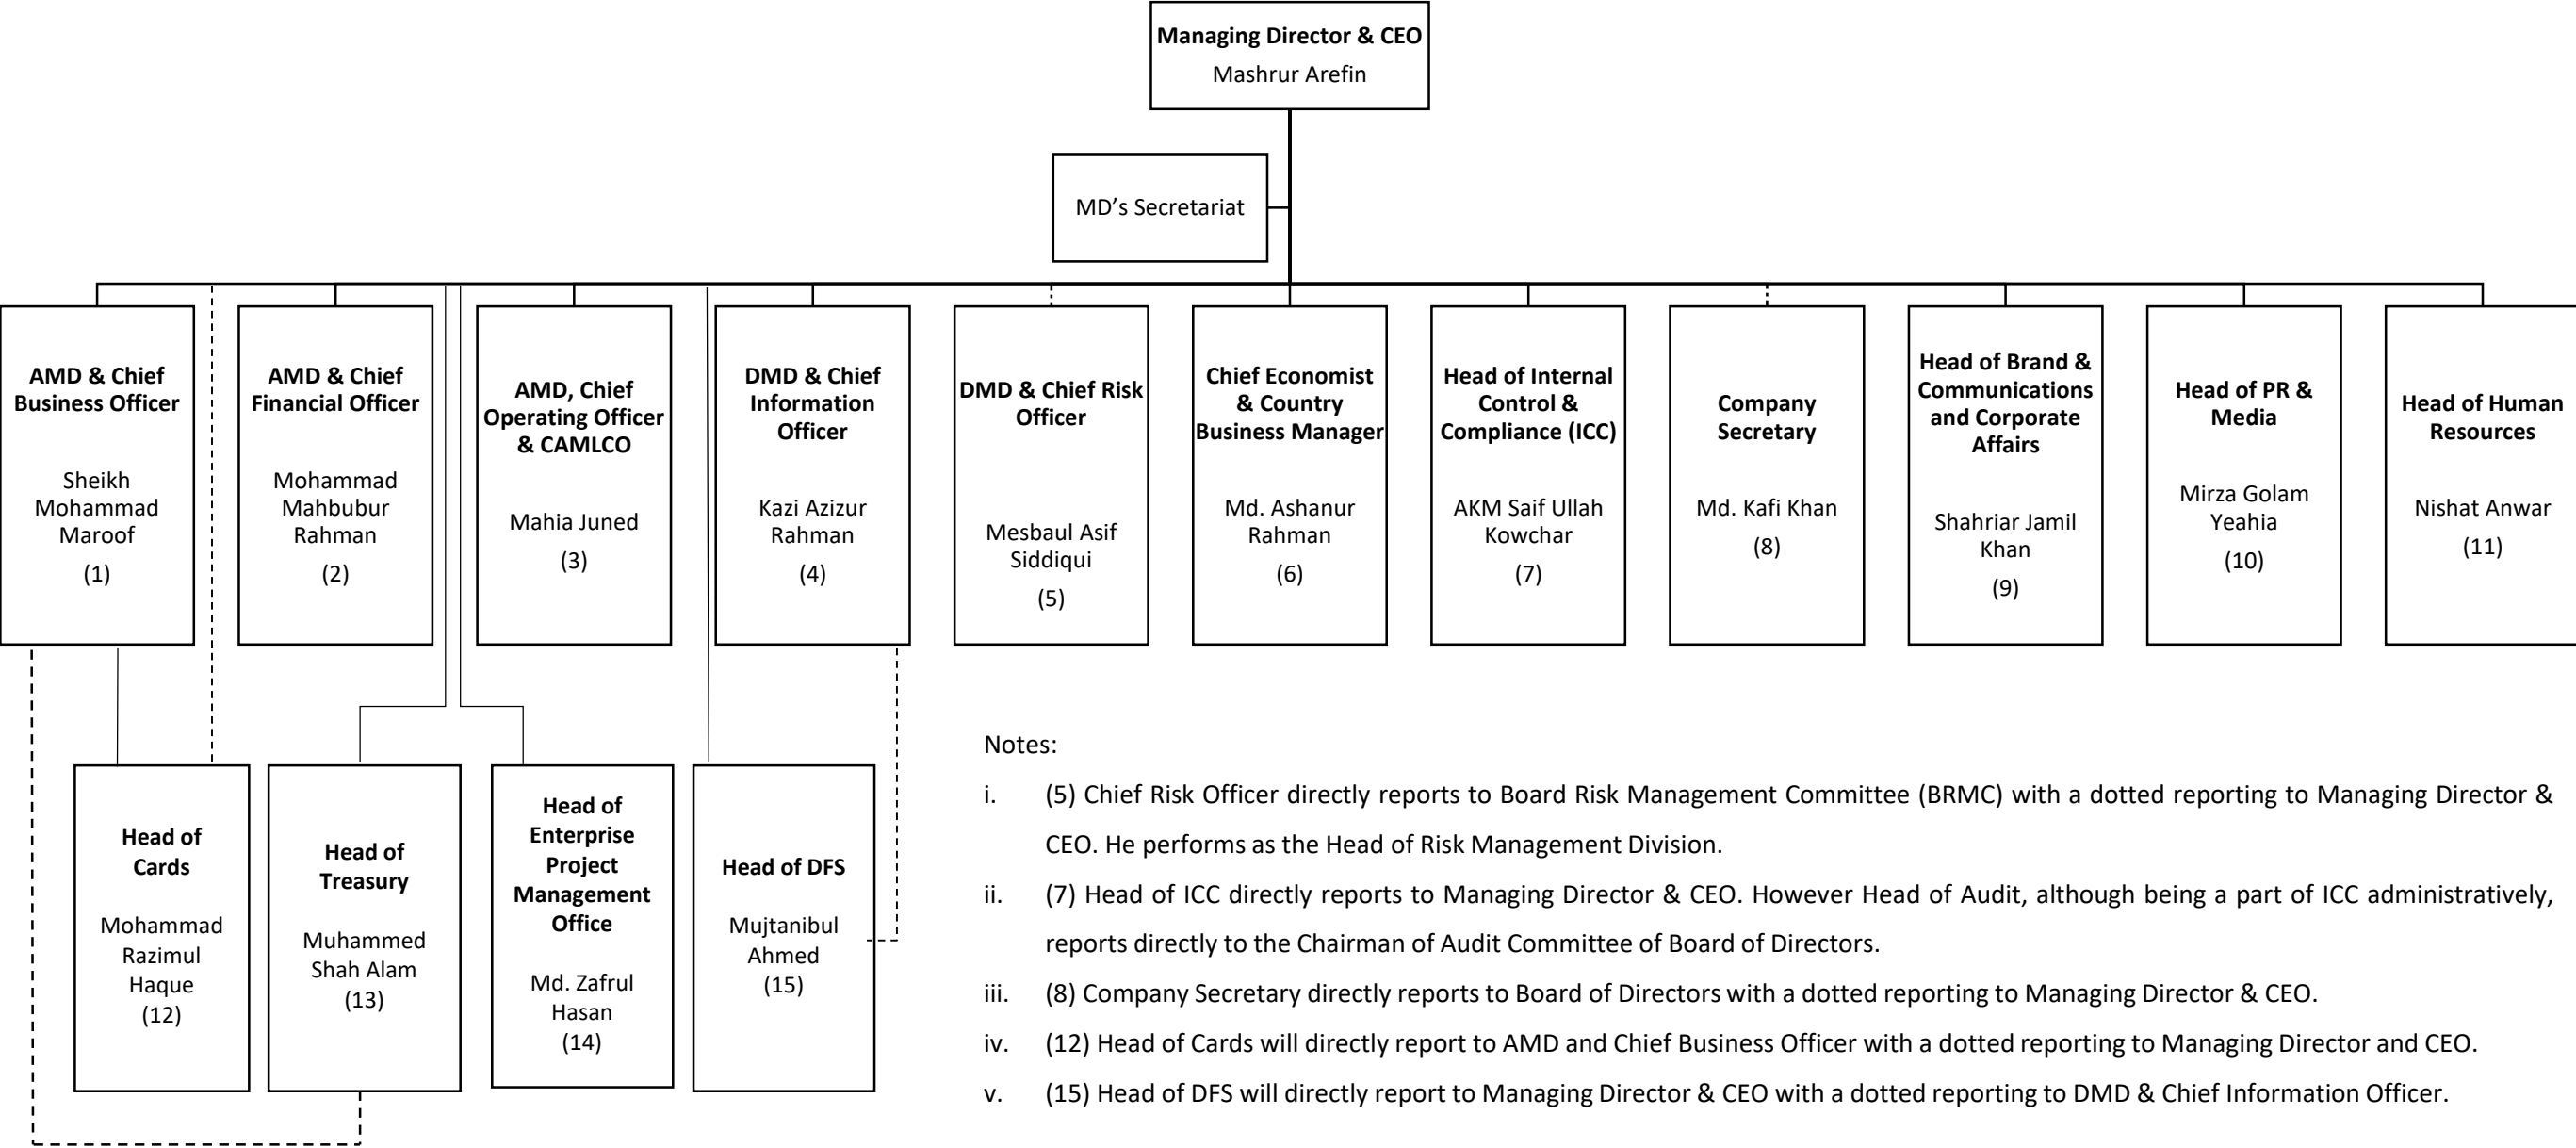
**Managing Director & CEO**
Mashrur Arefin

MD's Secretariat

**AMD & Chief Business Officer**
Sheikh Mohammad Maroof
(1)

**AMD & Chief Financial Officer**
Mohammad Mahbubur Rahman
(2)

**AMD, Chief Operating Officer & CAMLCO**
Mahia Juned
(3)

**DMD & Chief Information Officer**
Kazi Azizur Rahman
(4)

**DMD & Chief Risk Officer**
Mesbaul Asif Siddiqui
(5)

**Chief Economist & Country Business Manager**
Md. Ashanur Rahman
(6)

**Head of Internal Control & Compliance (ICC)**
AKM Saif Ullah Kowchar
(7)

**Company Secretary**
Md. Kafi Khan
(8)

**Head of Brand & Communications and Corporate Affairs**
Shahriar Jamil Khan
(9)

**Head of PR & Media**
Mirza Golam Yeahia
(10)

**Head of Human Resources**
Nishat Anwar
(11)

**Head of Cards**
Mohammad Razimul Haque
(12)

**Head of Treasury**
Muhammed Shah Alam
(13)

**Head of Enterprise Project Management Office**
Md. Zafrul Hasan
(14)

**Head of DFS**
Mujtanibul Ahmed
(15)

Notes:

i. (5) Chief Risk Officer directly reports to Board Risk Management Committee (BRMC) with a dotted reporting to Managing Director & CEO. He performs as the Head of Risk Management Division.

ii. (7) Head of ICC directly reports to Managing Director & CEO. However Head of Audit, although being a part of ICC administratively, reports directly to the Chairman of Audit Committee of Board of Directors.

iii. (8) Company Secretary directly reports to Board of Directors with a dotted reporting to Managing Director & CEO.

iv. (12) Head of Cards will directly report to AMD and Chief Business Officer with a dotted reporting to Managing Director and CEO.

v. (15) Head of DFS will directly report to Managing Director & CEO with a dotted reporting to DMD & Chief Information Officer.